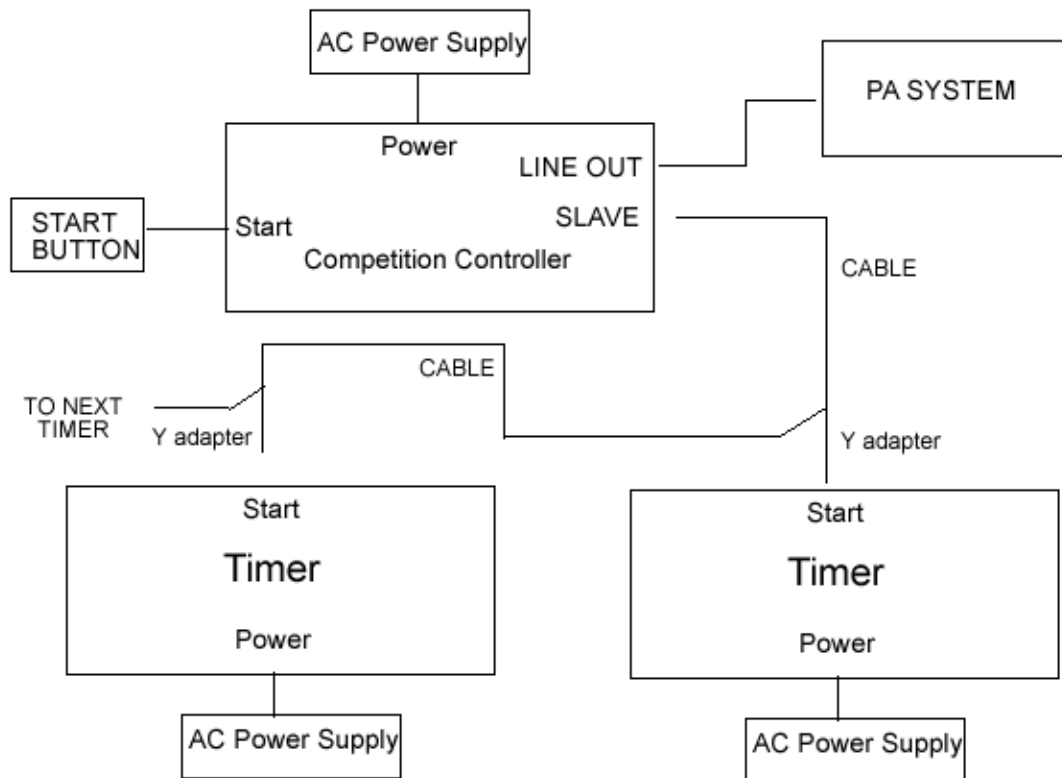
AC Power Supply

Power

LINE OUT

PA SYSTEM

START BUTTON

Start

SLAVE

Competition Controller

CABLE

CABLE

TO NEXT TIMER

Y adapter

Y adapter

Start

Timer

Power

Start

Timer

Power

AC Power Supply

AC Power Supply